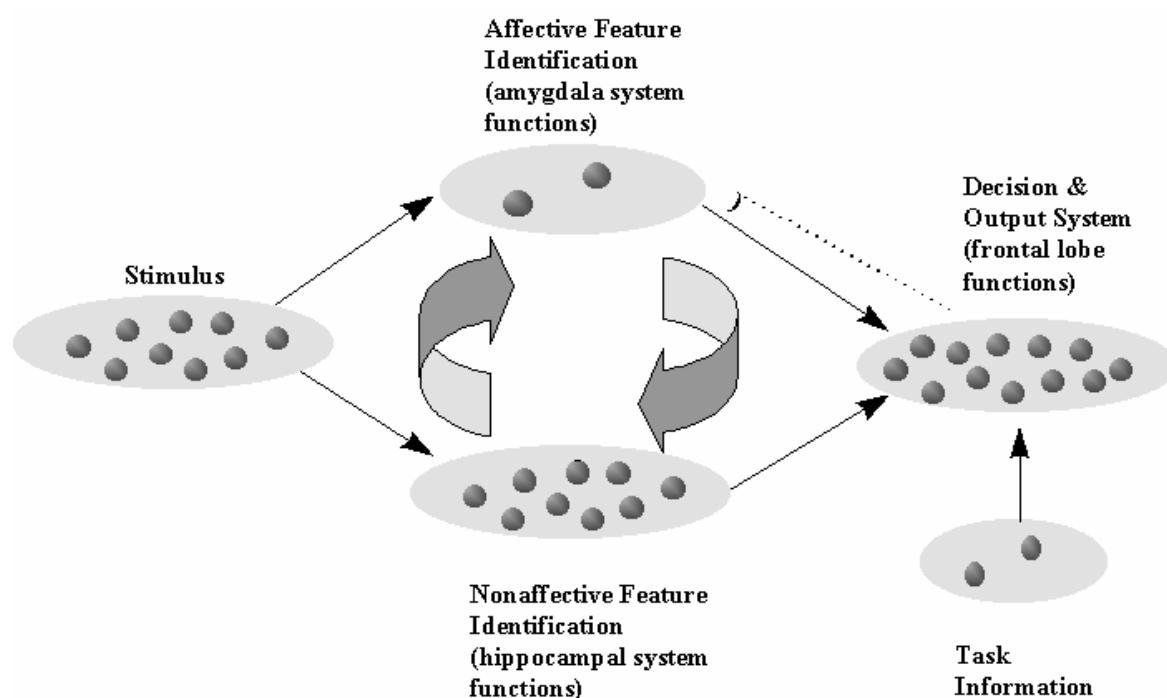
Affective Feature Identification (amygdala system functions)

Decision & Output System (frontal lobe functions)

Stimulus

Nonaffective Feature Identification (hippocampal system functions)

Task Information